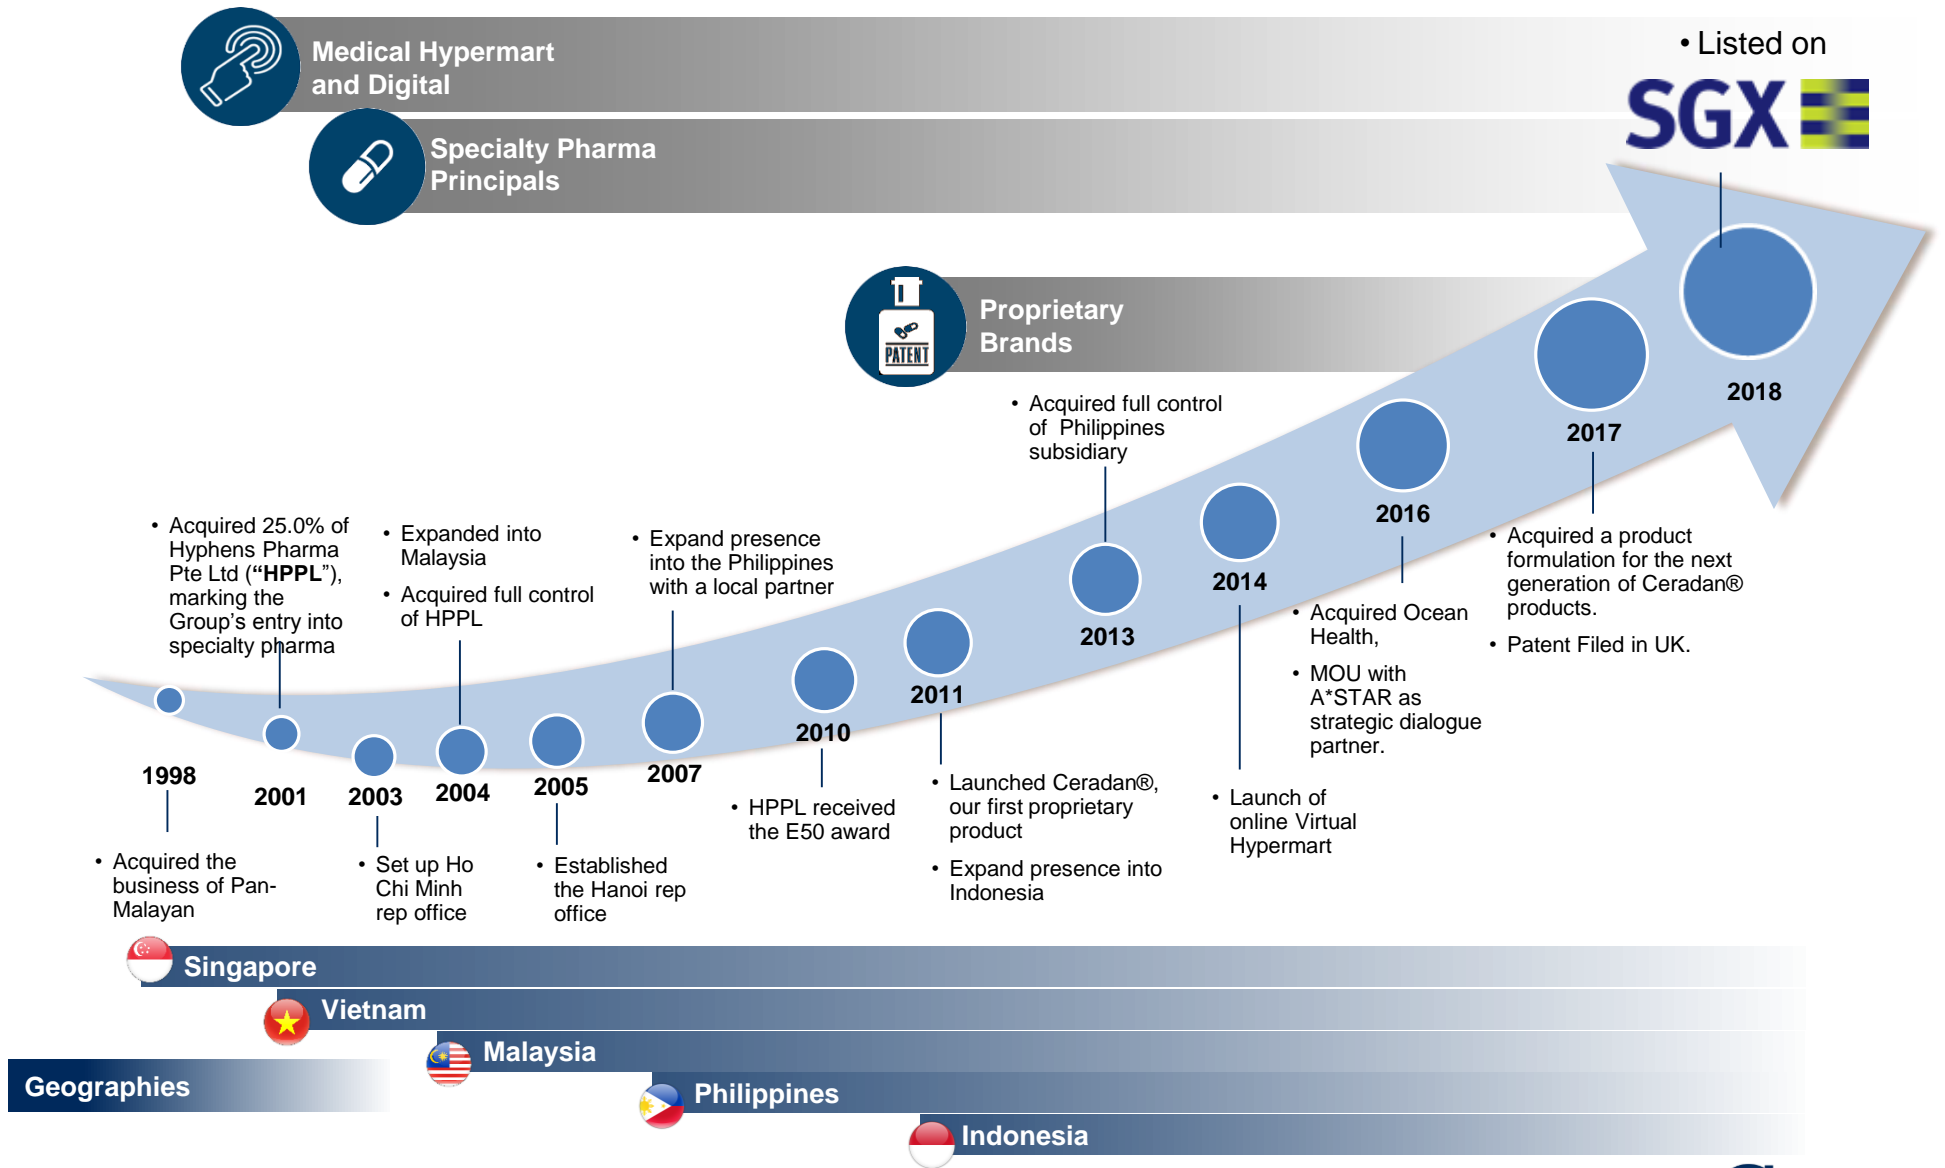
Medical Hypermart and Digital

Specialty Pharma Principals

• Listed on

SGX

Proprietary Brands

• Acquired full control of Philippines subsidiary

2018

2017

2016

2014

2013

2011

2010

2007

2005

2004

2003

2001

1998

• Acquired 25.0% of Hyphens Pharma Pte Ltd (**“HPPL”**), marking the Group’s entry into specialty pharma

• Expanded into Malaysia

• Acquired full control of HPPL

• Expand presence into the Philippines with a local partner

• Acquired a product formulation for the next generation of Ceradan® products.

• Patent Filed in UK.

• Acquired Ocean Health,

• MOU with A*STAR as strategic dialogue partner.

• Acquired the business of Pan-Malayan

• Set up Ho Chi Minh rep office

• Established the Hanoi rep office

• HPPL received the E50 award

• Launched Ceradan®, our first proprietary product

• Expand presence into Indonesia

• Launch of online Virtual Hypermart

Singapore

Vietnam

Malaysia

Geographies

Philippines

Indonesia